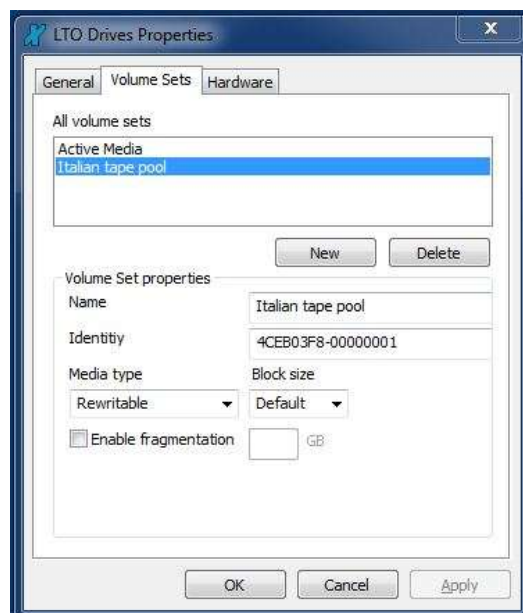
LTO Drives Properties

General | Volume Sets | Hardware

All volume sets

Active Media
Italian tape pool

New | Delete

Volume Set properties

Name | Italian tape pool

Identitiy | 4CEB03F8-00000001

Media type | Block size

Rewritable | Default

Enable fragmentation | GB

OK | Cancel | Apply